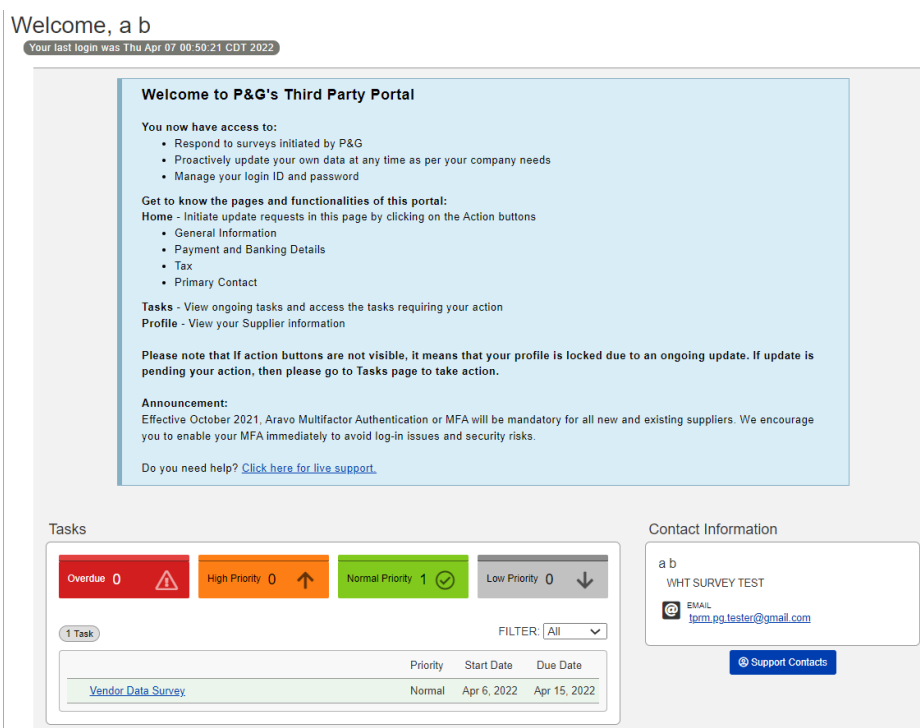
Welcome, a b
Your last login was Thu Apr 07 00:50:21 CDT 2022

Welcome to P&G's Third Party Portal

You now have access to:
- Respond to surveys initiated by P&G
- Proactively update your own data at any time as per your company needs
- Manage your login ID and password

Get to know the pages and functionalities of this portal:
Home - Initiate update requests in this page by clicking on the Action buttons
- General Information
- Payment and Banking Details
- Tax
- Primary Contact

Tasks - View ongoing tasks and access the tasks requiring your action
Profile - View your Supplier information

Please note that If action buttons are not visible, it means that your profile is locked due to an ongoing update. If update is pending your action, then please go to Tasks page to take action.

Announcement:
Effective October 2021, Aravo Multifactor Authentication or MFA will be mandatory for all new and existing suppliers. We encourage you to enable your MFA immediately to avoid log-in issues and security risks.

Do you need help? Click here for live support.

Tasks

Overdue 0
High Priority 0
Normal Priority 1
Low Priority 0

1 Task
FILTER: All

| | Priority | Start Date | Due Date |
|---|---|---|---|
| Vendor Data Survey | Normal | Apr 6, 2022 | Apr 15, 2022 |

Contact Information
a b
WHT SURVEY TEST
EMAIL
tprm.pg.tester@gmail.com

Support Contacts